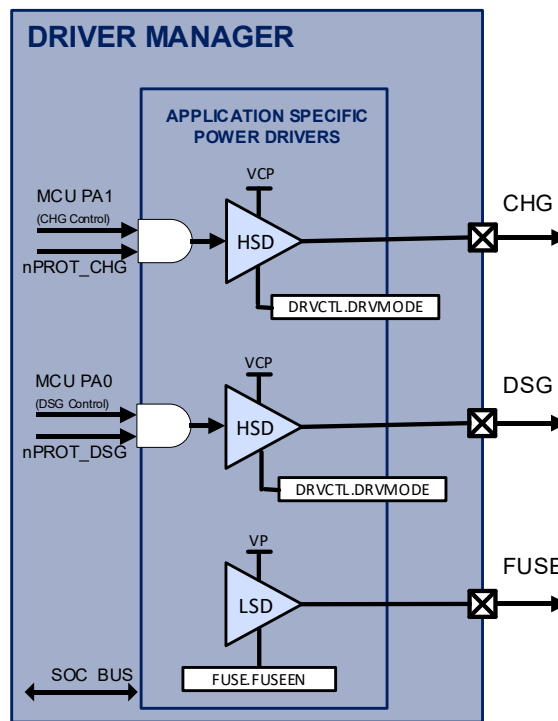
DRIVER MANAGER

APPLICATION SPECIFIC POWER DRIVERS

MCU PA1
(CHG Control)
nPROT_CHG

VCP
HSD
DRVCTL.DRVMODE

CHG

MCU PA0
(DSG Control)
nPROT_DSG

VCP
HSD
DRVCTL.DRVMODE

DSG

VP
LSD
FUSE.FUSEEN

FUSE

SOC BUS